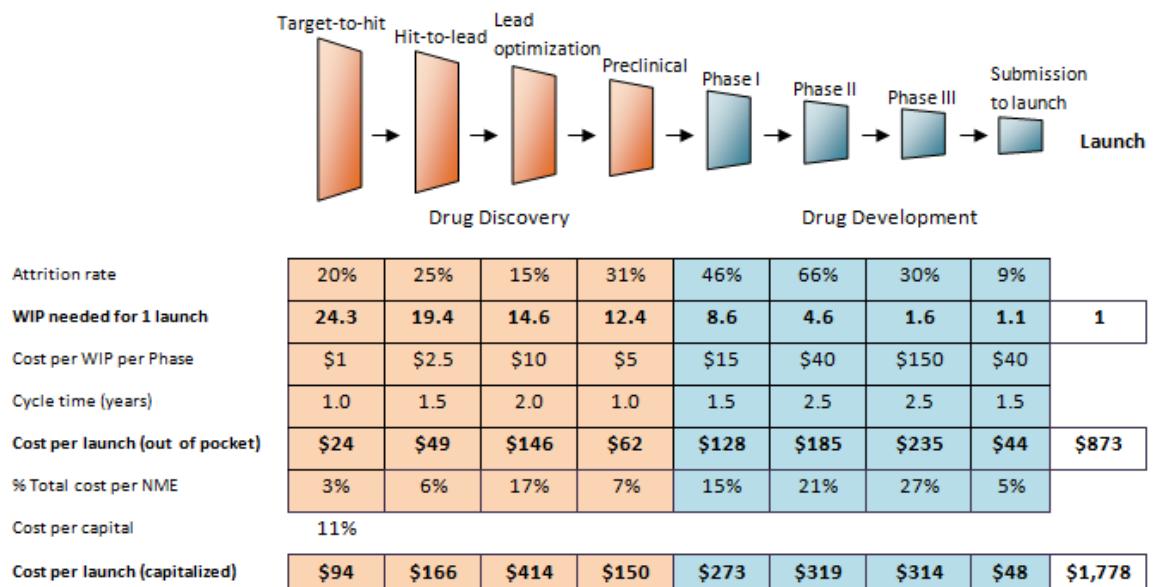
Target-to-hit → Hit-to-lead → Lead optimization → Preclinical → Phase I → Phase II → Phase III → Submission to launch → Launch

Drug Discovery

Drug Development

| | Target-to-hit | Hit-to-lead | Lead optimization | Preclinical | Phase I | Phase II | Phase III | Submission to launch | Launch |
|---|---|---|---|---|---|---|---|---|---|
| Attrition rate | 20% | 25% | 15% | 31% | 46% | 66% | 30% | 9% | |
| **WIP needed for 1 launch** | **24.3** | **19.4** | **14.6** | **12.4** | **8.6** | **4.6** | **1.6** | **1.1** | **1** |
| Cost per WIP per Phase | \$1 | \$2.5 | \$10 | \$5 | \$15 | \$40 | \$150 | \$40 | |
| Cycle time (years) | 1.0 | 1.5 | 2.0 | 1.0 | 1.5 | 2.5 | 2.5 | 1.5 | |
| **Cost per launch (out of pocket)** | **\$24** | **\$49** | **\$146** | **\$62** | **\$128** | **\$185** | **\$235** | **\$44** | **\$873** |
| % Total cost per NME | 3% | 6% | 17% | 7% | 15% | 21% | 27% | 5% | |
| Cost per capital | 11% | | | | | | | | |
| **Cost per launch (capitalized)** | **\$94** | **\$166** | **\$414** | **\$150** | **\$273** | **\$319** | **\$314** | **\$48** | **\$1,778** |